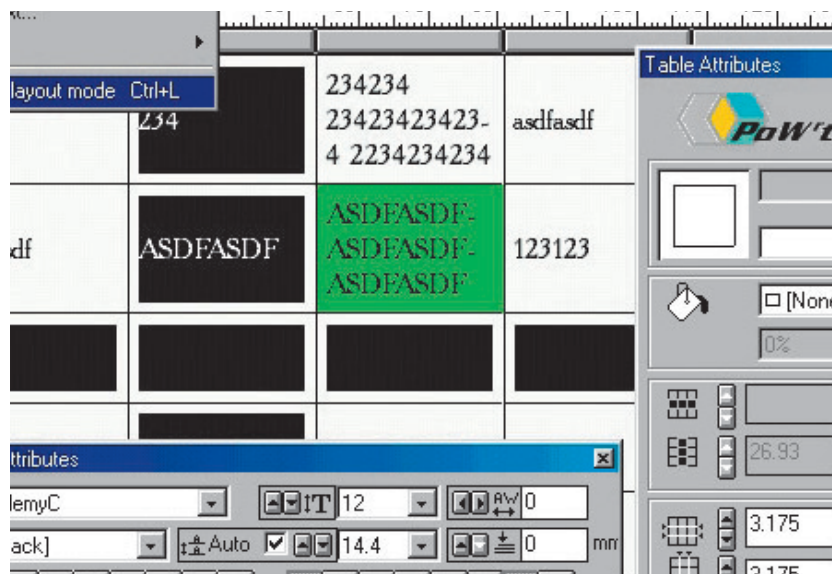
layout mode Ctrl+L

234

234234
23423423423-
4 2234234234

asdfasdf

df

ASDFASDF

ASDFASDF-
ASDFASDF-
ASDFASDF

123123

Table Attributes

PoW't

[None

0%

26.93

3.175

3.175

ttributes

lemyC

ack]

Auto

12

14.4

0

0

mm